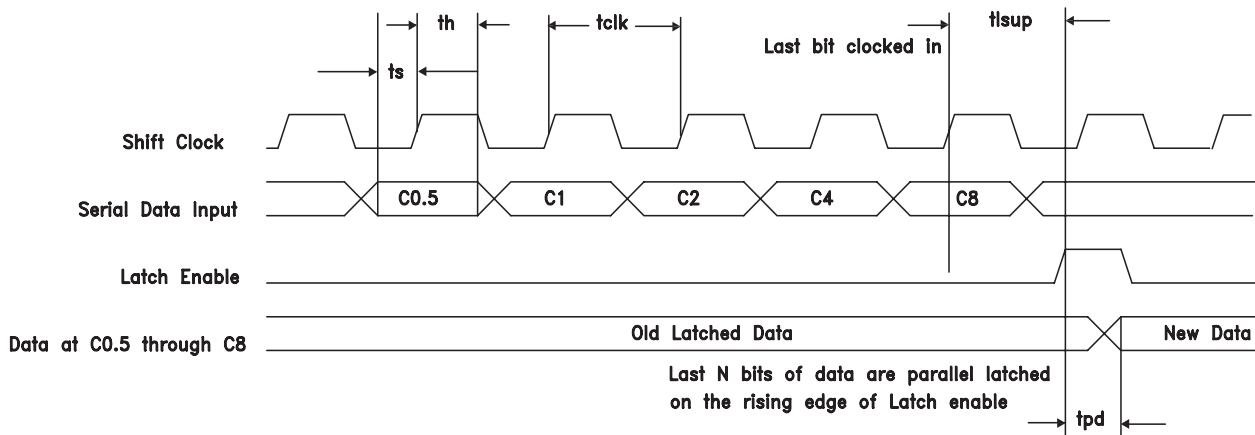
th

tclk

tlsup

Last bit clocked in

ts

Shift Clock

Serial Data Input

C0.5

C1

C2

C4

C8

Latch Enable

Data at C0.5 through C8

Old Latched Data

New Data

Last N bits of data are parallel latched on the rising edge of Latch enable

tpd